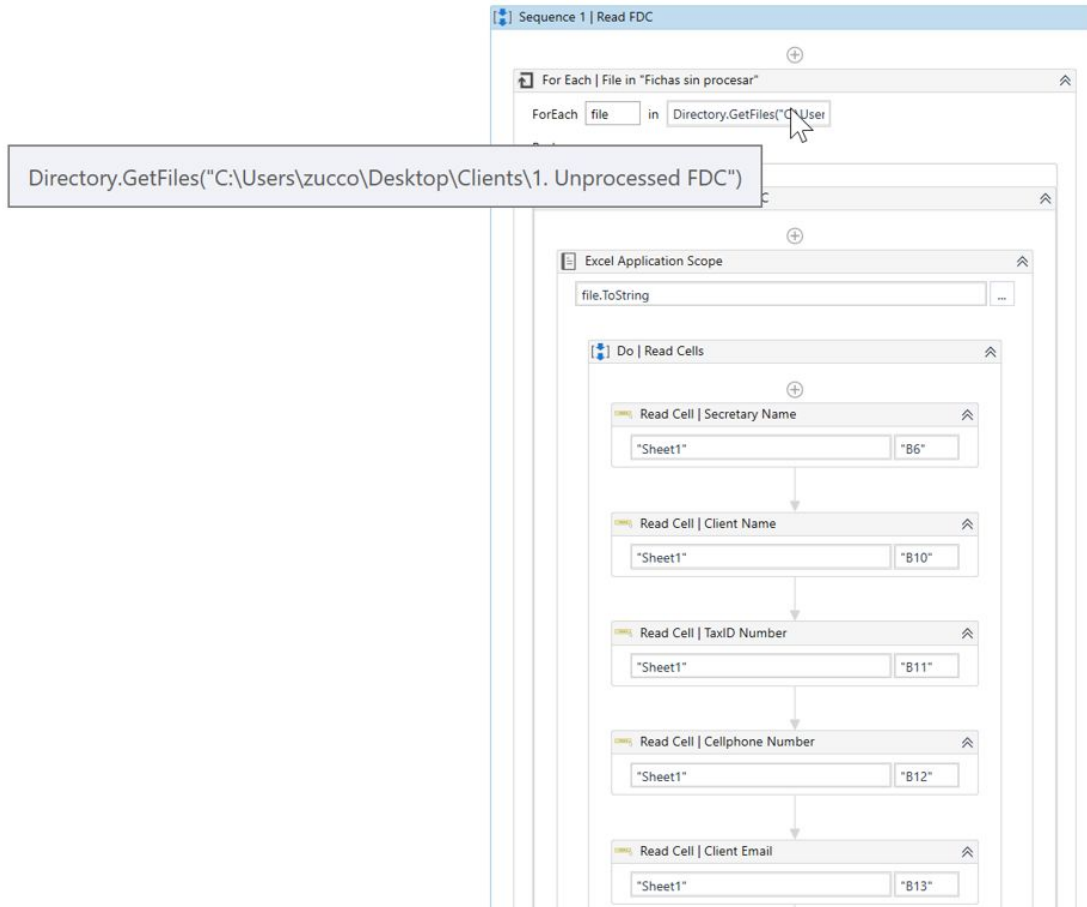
Sequence 1 | Read FDC

For Each | File in "Fichas sin procesar"

ForEach file in Directory.GetFiles("C:\User

Directory.GetFiles("C:\Users\zucco\Desktop\Clients\1. Unprocessed FDC")

C

Excel Application Scope

file.ToString ...

Do | Read Cells

Read Cell | Secretary Name

"Sheet1" "B6"

Read Cell | Client Name

"Sheet1" "B10"

Read Cell | TaxID Number

"Sheet1" "B11"

Read Cell | Cellphone Number

"Sheet1" "B12"

Read Cell | Client Email

"Sheet1" "B13"